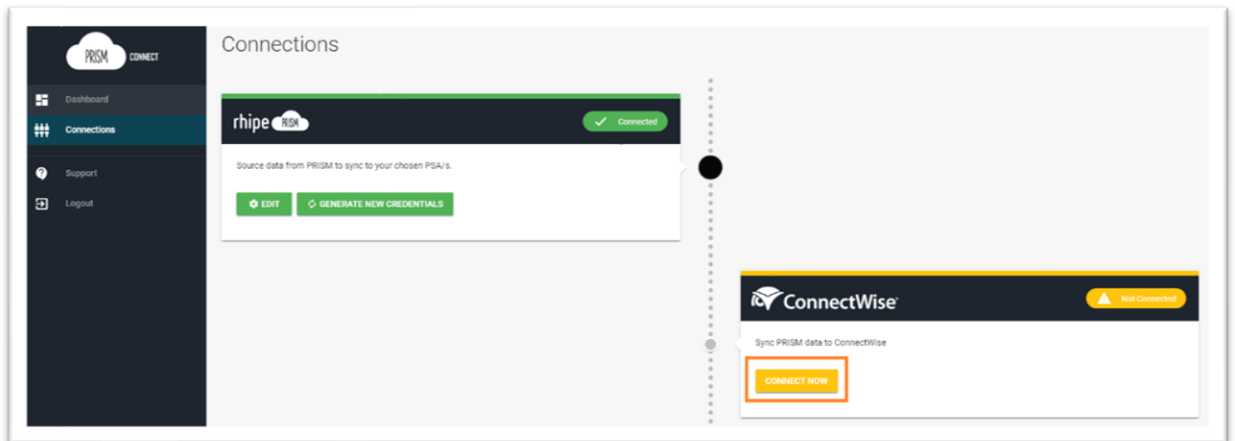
PRISM CONNECT

Dashboard

Connections

Support

Logout

Connections

rhipe PRISM

Connected

Source data from PRISM to sync to your chosen PSA/s.

EDIT

GENERATE NEW CREDENTIALS

ConnectWise

Not Connected

Sync PRISM data to ConnectWise

CONNECT NOW